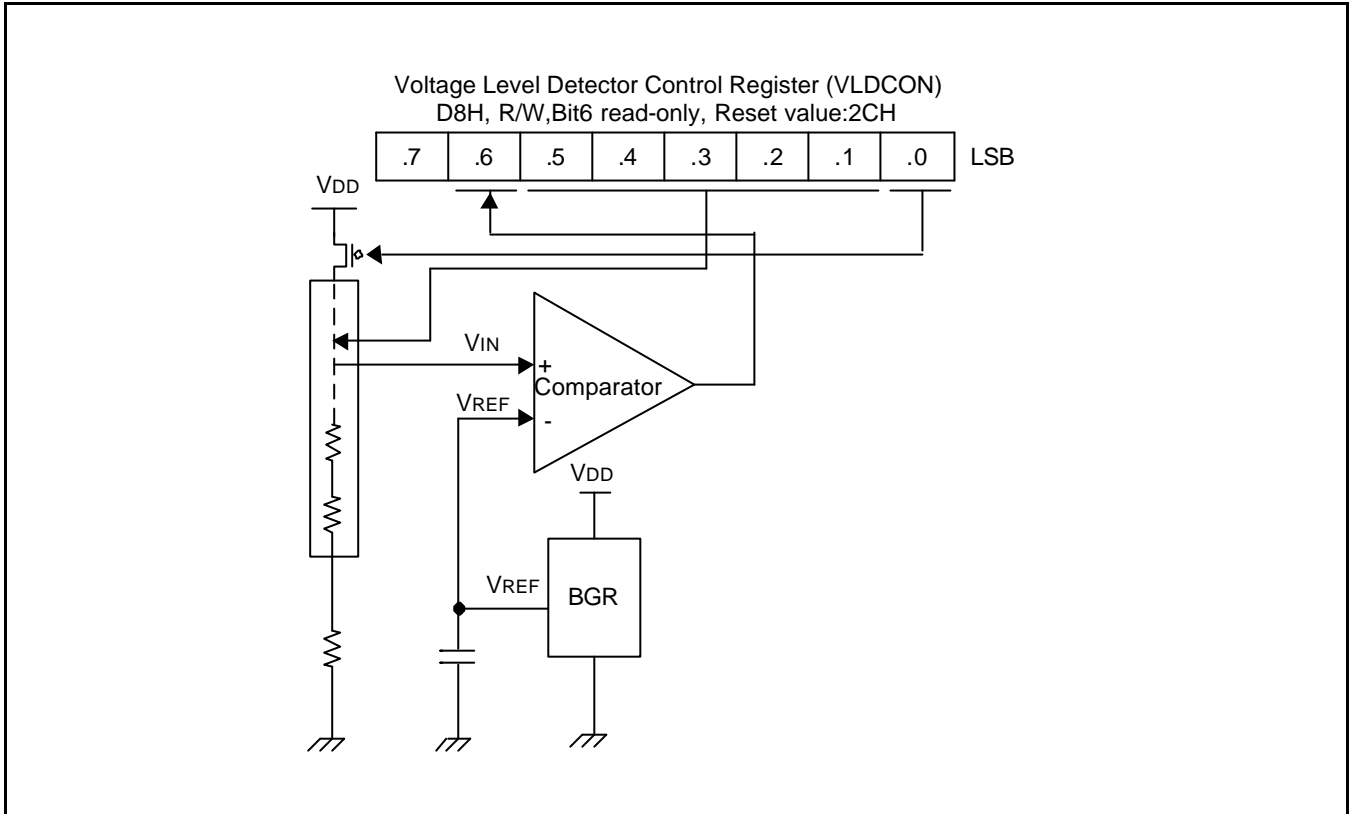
Voltage Level Detector Control Register (VLDCON)
D8H, R/W,Bit6 read-only, Reset value:2CH

| .7 | .6 | .5 | .4 | .3 | .2 | .1 | .0 |
|---|---|---|---|---|---|---|---|

LSB

VDD

VIN

+

Comparator

VREF

-

VDD

VREF

BGR